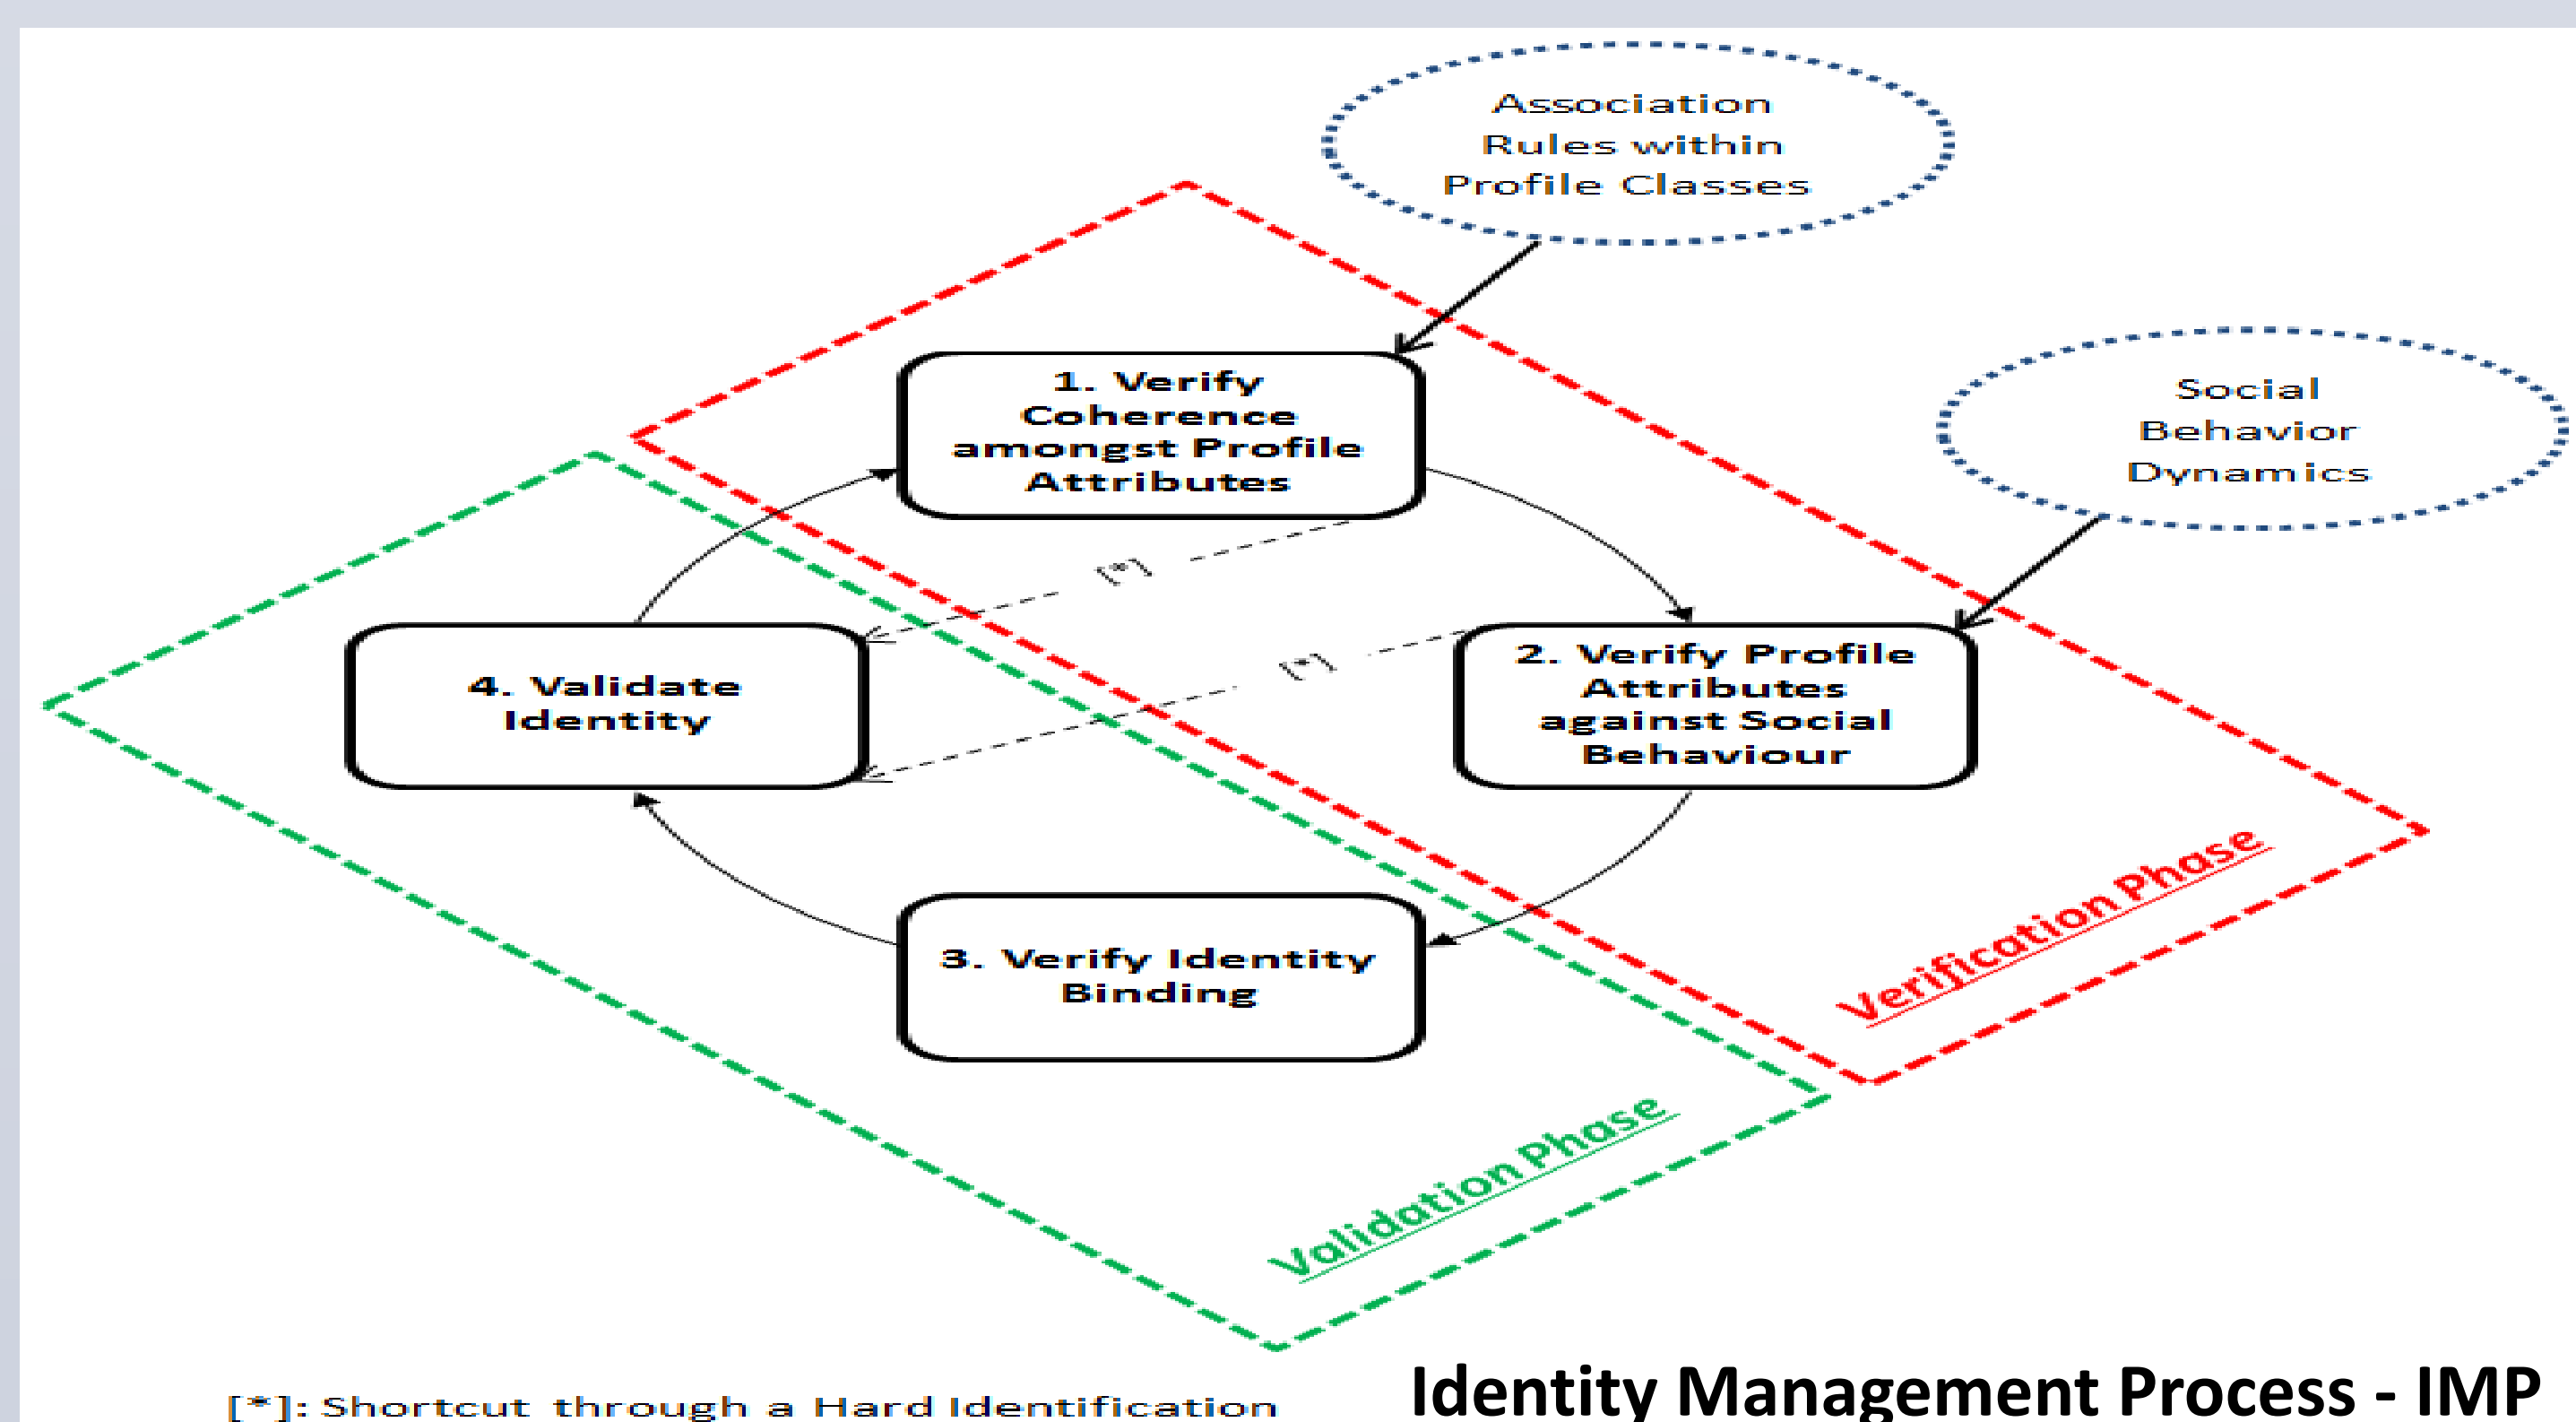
Association Rules within Profile Classes

Social Behavior Dynamics

1. Verify Coherence amongst Profile Attributes

[*]

[*]

4. Validate Identity

2. Verify Profile Attributes against Social Behaviour

3. Verify Identity Binding

Verification Phase

Validation Phase

[*]: Shortcut through a Hard Identification

Identity Management Process - IMP